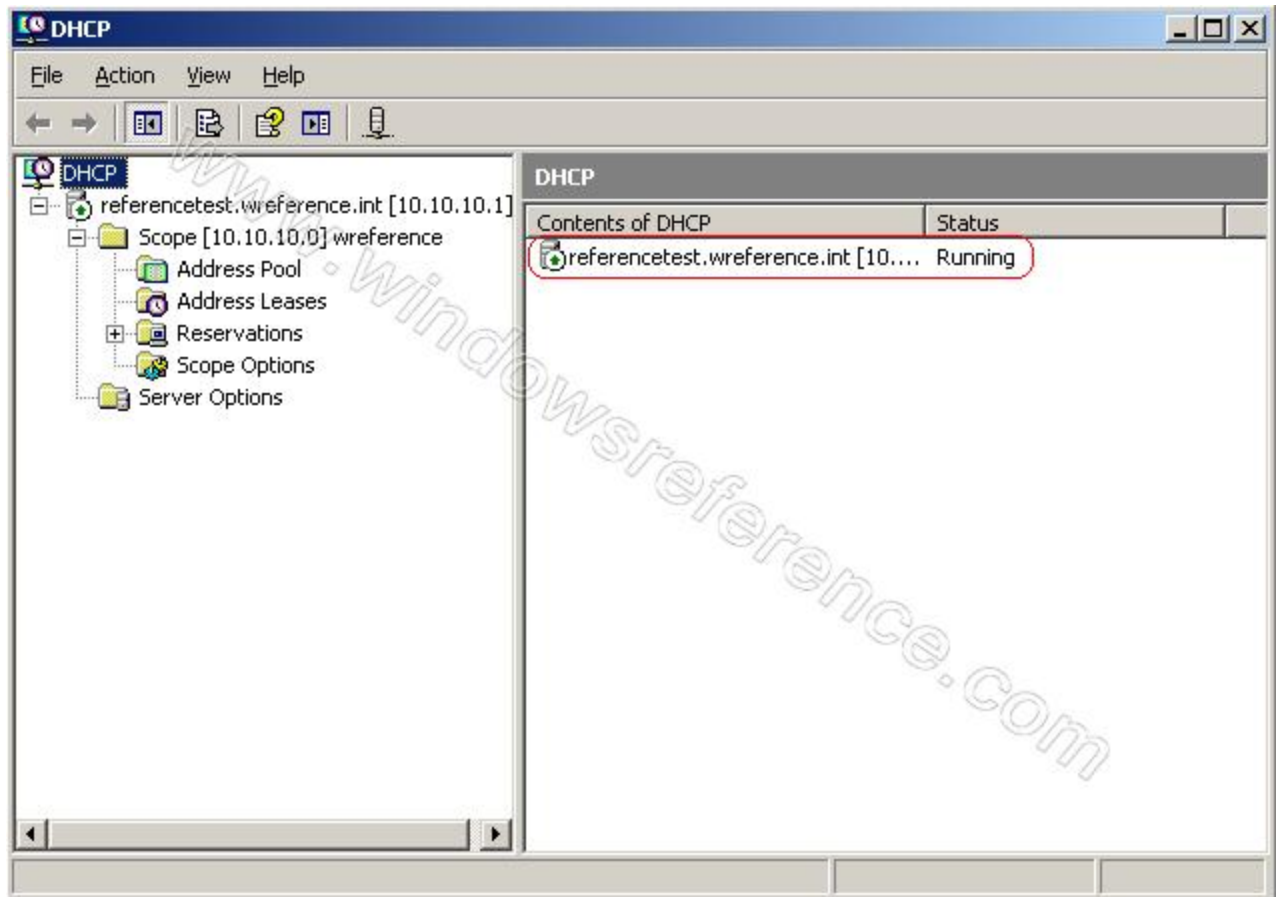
DHCP

File Action View Help

DHCP
referencetest.wreference.int [10.10.10.1]
Scope [10.10.10.0] wreference
Address Pool
Address Leases
Reservations
Scope Options
Server Options

DHCP

| Contents of DHCP | Status |
|---|---|
| referencetest.wreference.int [10.... | Running |

www.windowsreference.com